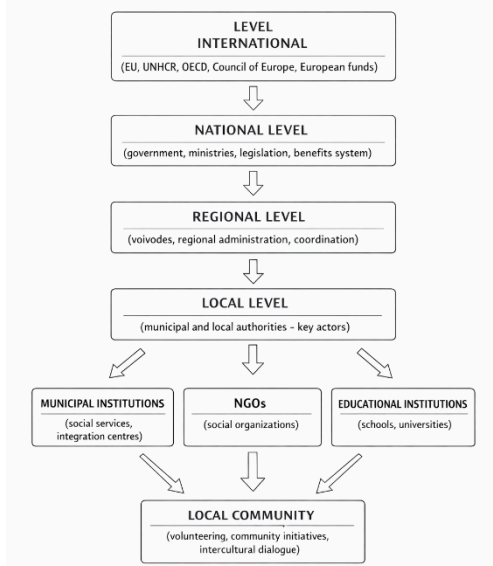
LEVEL INTERNATIONAL

(EU, UNHCR, OECD, Council of Europe, European funds)

NATIONAL LEVEL

(government, ministries, legislation, benefits system)

REGIONAL LEVEL

(voivodes, regional administration, coordination)

LOCAL LEVEL

(municipal and local authorities - key actors)

MUNICIPAL INSTITUTIONS

(social services, integration centres)

NGOs

(social organizations)

EDUCATIONAL INSTITUTIONS

(schools, universities)

LOCAL COMMUNITY

(volunteering, community initiatives, intercultural dialogue)